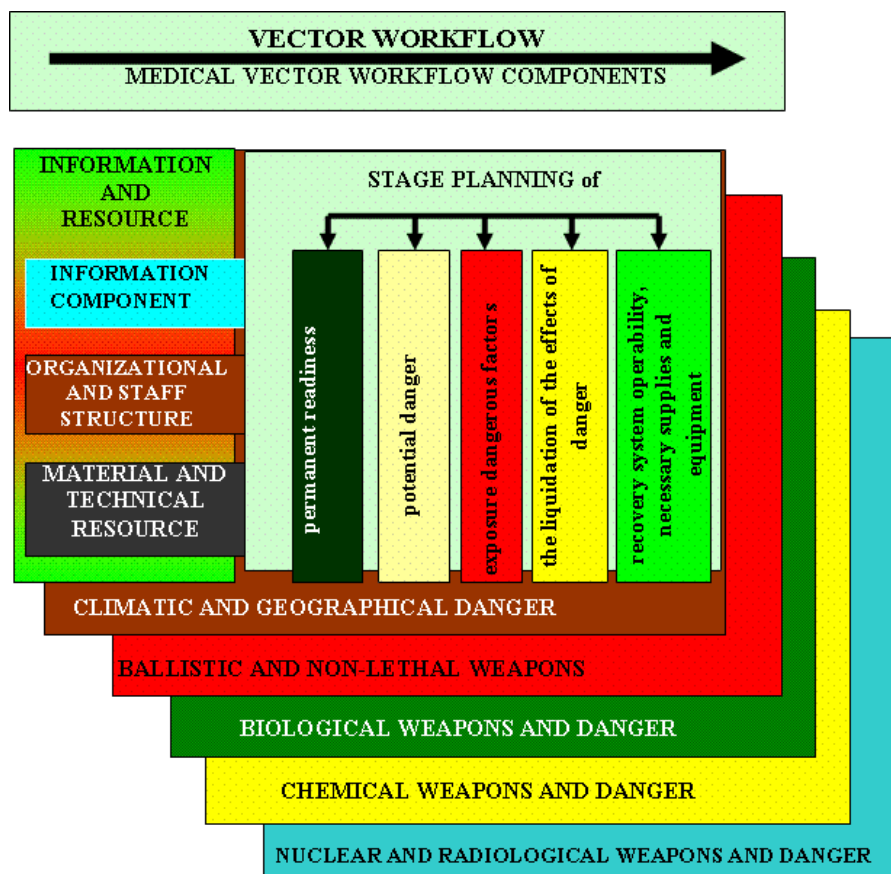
VECTOR WORKFLOW
MEDICAL VECTOR WORKFLOW COMPONENTS

INFORMATION AND RESOURCE

INFORMATION COMPONENT

ORGANIZATIONAL AND STAFF STRUCTURE

MATERIAL AND TECHNICAL RESOURCE

STAGE PLANNING of

permanent readiness

potential danger

exposure dangerous factors

the liquidation of the effects of danger

recovery system operability, necessary supplies and equipment

CLIMATIC AND GEOGRAPHICAL DANGER

BALLISTIC AND NON-LETHAL WEAPONS

BIOLOGICAL WEAPONS AND DANGER

CHEMICAL WEAPONS AND DANGER

NUCLEAR AND RADIOLOGICAL WEAPONS AND DANGER